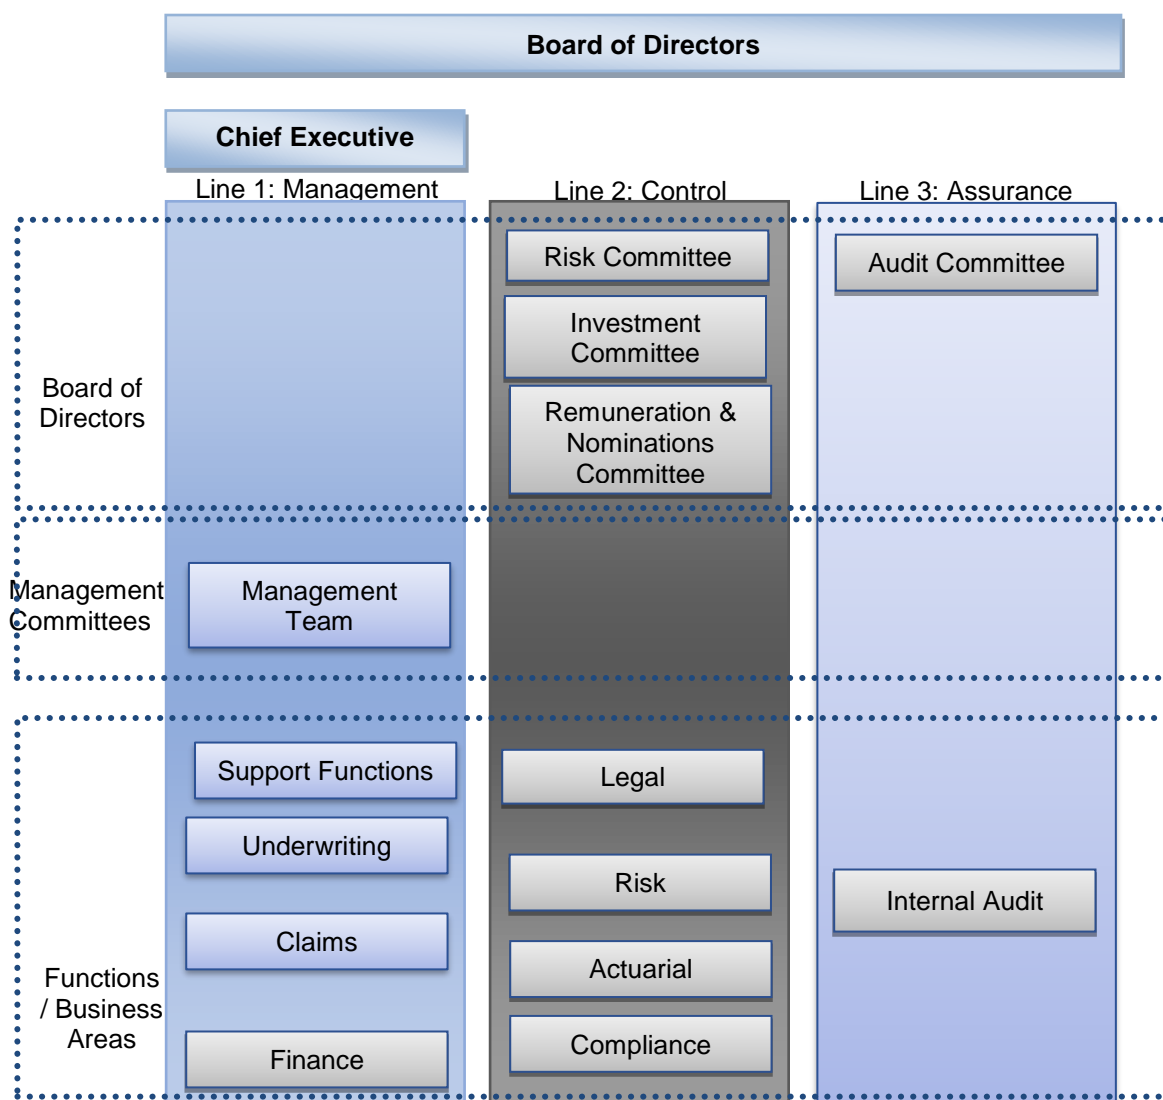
Board of Directors

Chief Executive

Line 1: Management

Line 2: Control

Line 3: Assurance

Board of Directors

Risk Committee

Investment Committee

Remuneration & Nominations Committee

Audit Committee

Management Committees

Management Team

Functions / Business Areas

Support Functions

Underwriting

Claims

Finance

Legal

Risk

Actuarial

Compliance

Internal Audit